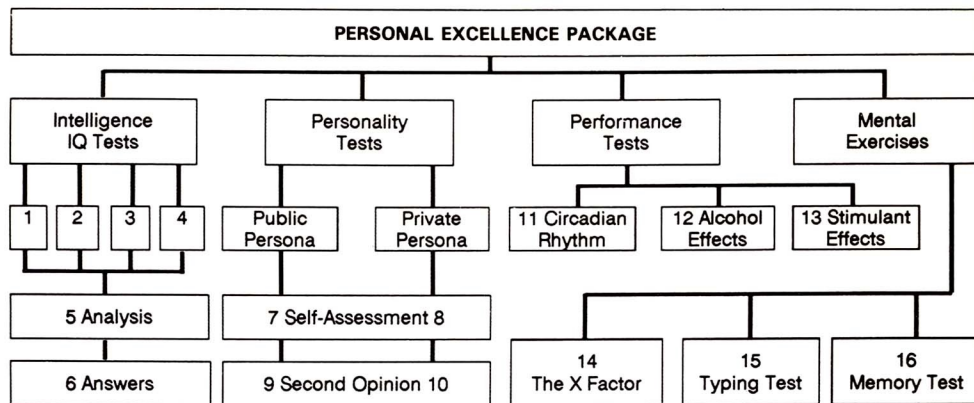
PERSONAL EXCELLENCE PACKAGE

Intelligence IQ Tests

1

2

3

4

5 Analysis

6 Answers

Personality Tests

Public Persona

Private Persona

7 Self-Assessment 8

9 Second Opinion 10

Performance Tests

11 Circadian Rhythm

12 Alcohol Effects

13 Stimulant Effects

Mental Exercises

14 The X Factor

15 Typing Test

16 Memory Test